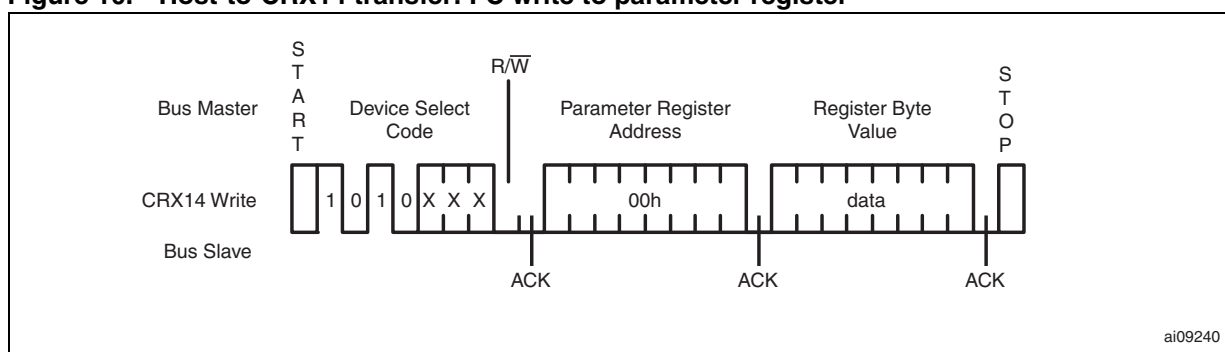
Figure 10. Host-to-CRX14 transfer: I²C write to parameter register

S
T
A
R
T

R/$\overline{W}$

S
T
O
P

Bus Master

Device Select Code

Parameter Register Address

Register Byte Value

CRX14 Write

1 0 1 0 X X X

00h

data

Bus Slave

ACK

ACK

ACK

ai09240